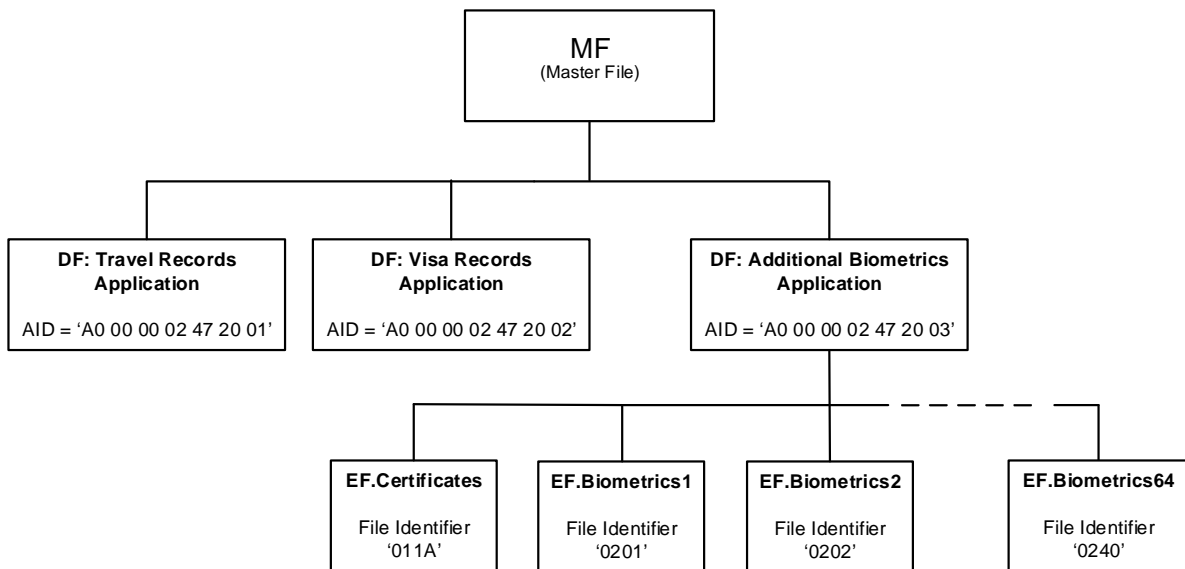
MF
(Master File)

DF: Travel Records Application

AID = ‘A0 00 00 02 47 20 01’

DF: Visa Records Application

AID = ‘A0 00 00 02 47 20 02’

DF: Additional Biometrics Application

AID = ‘A0 00 00 02 47 20 03’

EF.Certificates

File Identifier ‘011A’

EF.Biometrics1

File Identifier ‘0201’

EF.Biometrics2

File Identifier ‘0202’

EF.Biometrics64

File Identifier ‘0240’